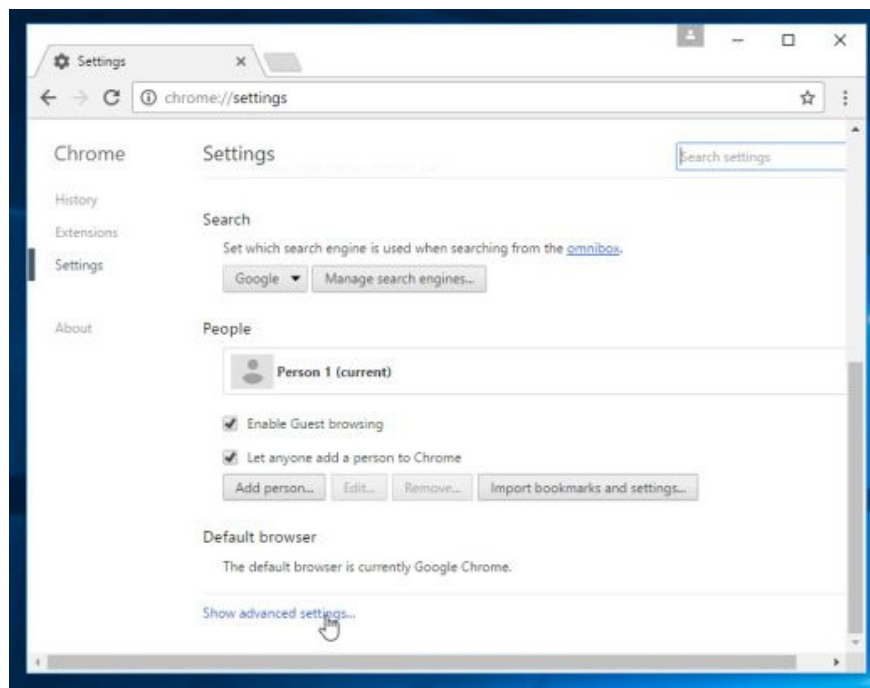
Settings ×

chrome://settings

Chrome

History

Extensions

Settings

About

Settings

Search settings

Search

Set which search engine is used when searching from the omnibox.

Google ▾ Manage search engines...

People

Person 1 (current)

Enable Guest browsing

Let anyone add a person to Chrome

Add person... Edit... Remove... Import bookmarks and settings...

Default browser

The default browser is currently Google Chrome.

Show advanced settings...